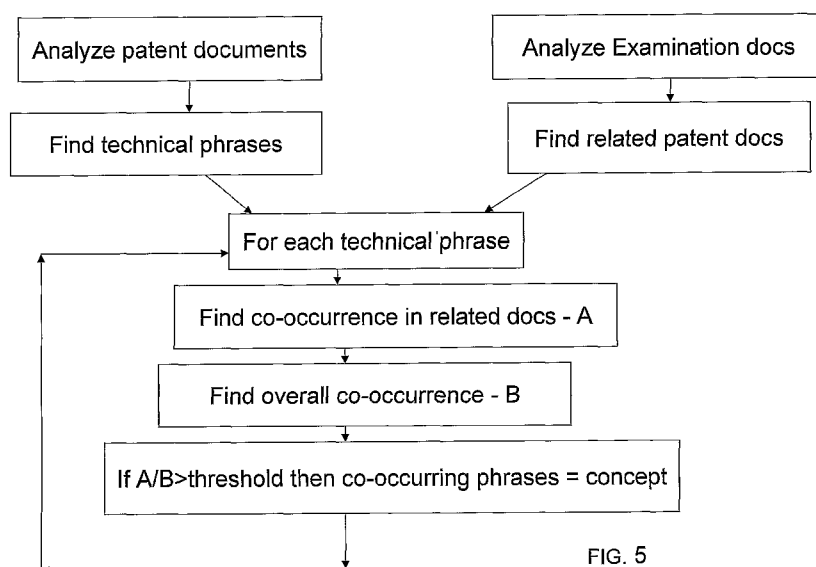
Analyze patent documents

Analyze Examination docs

Find technical phrases

Find related patent docs

For each technical phrase

Find co-occurrence in related docs - A

Find overall co-occurrence - B

If A/B>threshold then co-occurring phrases = concept

FIG. 5